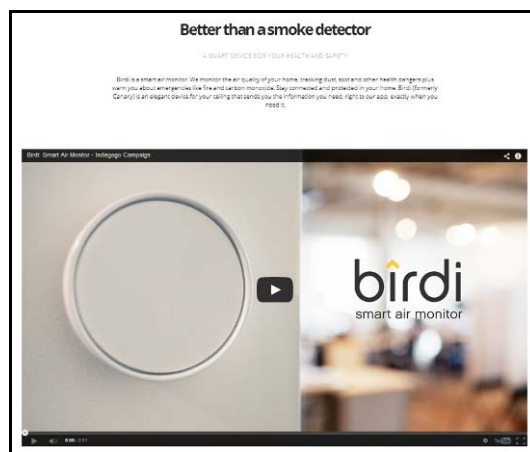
Better than a smoke detector

A SMART DEVICE FOR YOUR HEALTH AND SAFETY

Birdi is a smart air monitor. We monitor the air quality of your home, tracking dust, soot and other health dangers plus warn you about emergencies like fire and carbon monoxide. Stay connected and protected in your home. Birdi (formerly Canary) is an elegant device for your ceiling that sends you the information you need, right to our app, exactly when you need it.

Birdi: Smart Air Monitor - Indiegogo Campaign

bîrdi
smart air monitor

0:00 / 2:11

YouTube